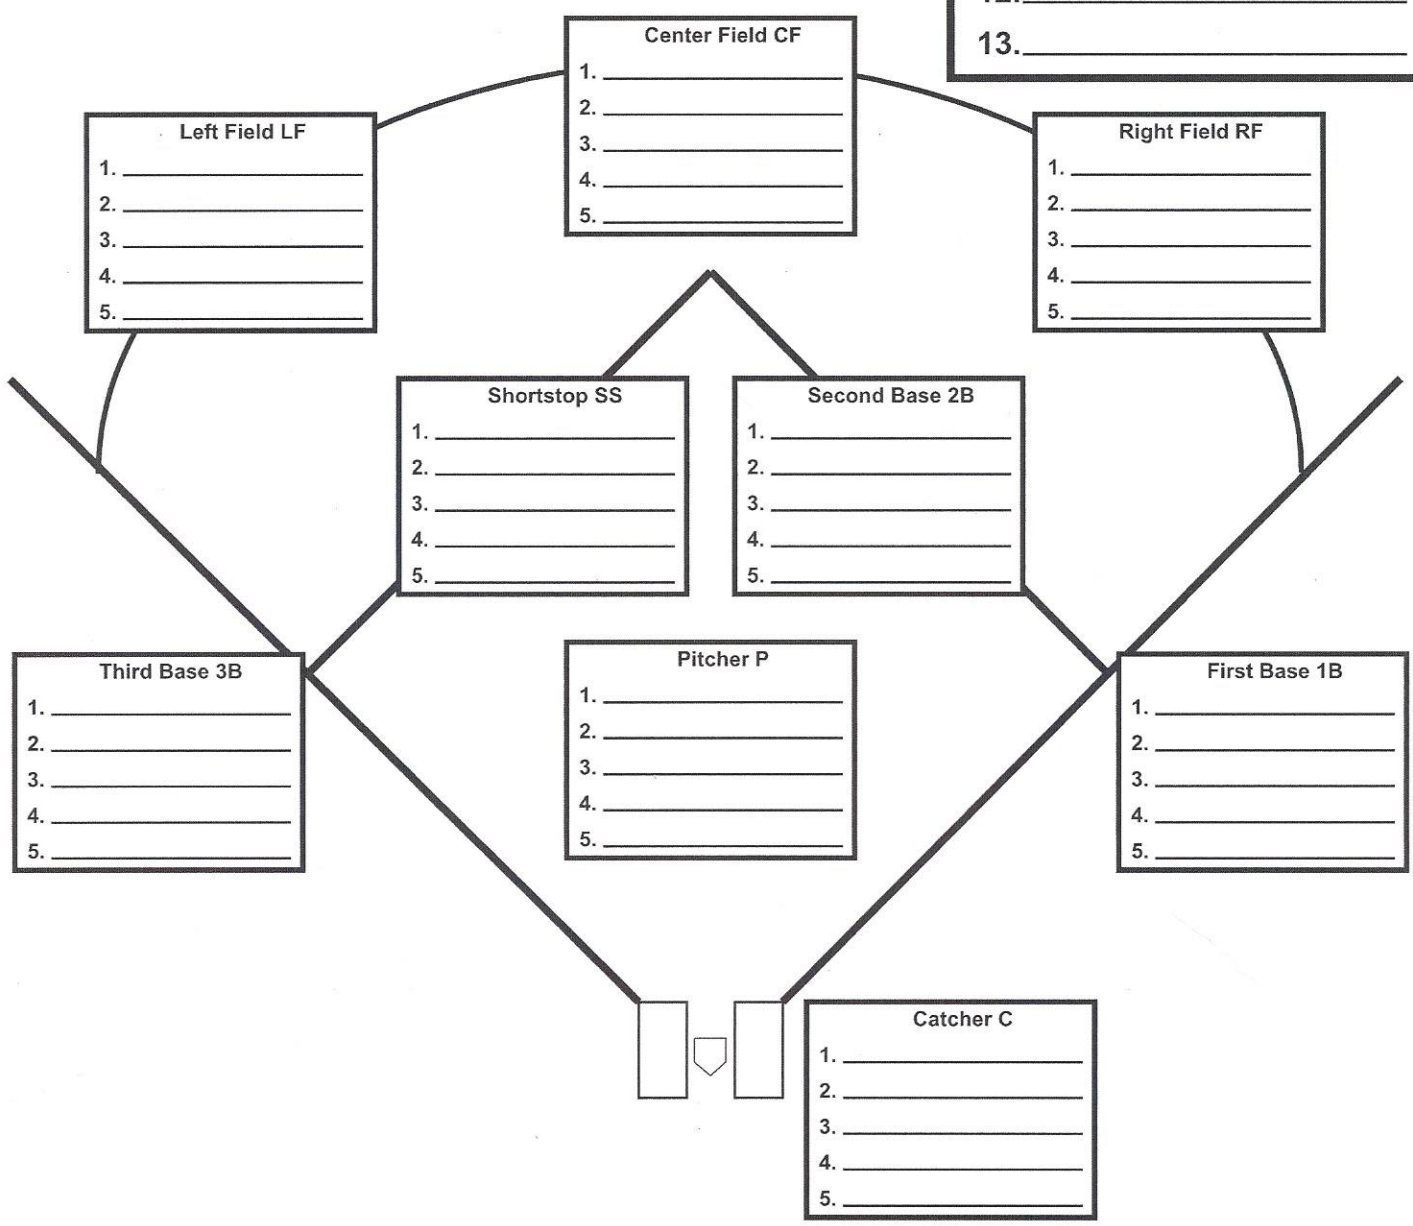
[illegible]

13.

Center Field CF
1.
2.
3.
4.
5.

Left Field LF
1.
2.
3.
4.
5.

Right Field RF
1.
2.
3.
4.
5.

Shortstop SS
1.
2.
3.
4.
5.

Second Base 2B
1.
2.
3.
4.
5.

Third Base 3B
1.
2.
3.
4.
5.

Pitcher P
1.
2.
3.
4.
5.

First Base 1B
1.
2.
3.
4.
5.

Catcher C
1.
2.
3.
4.
5.